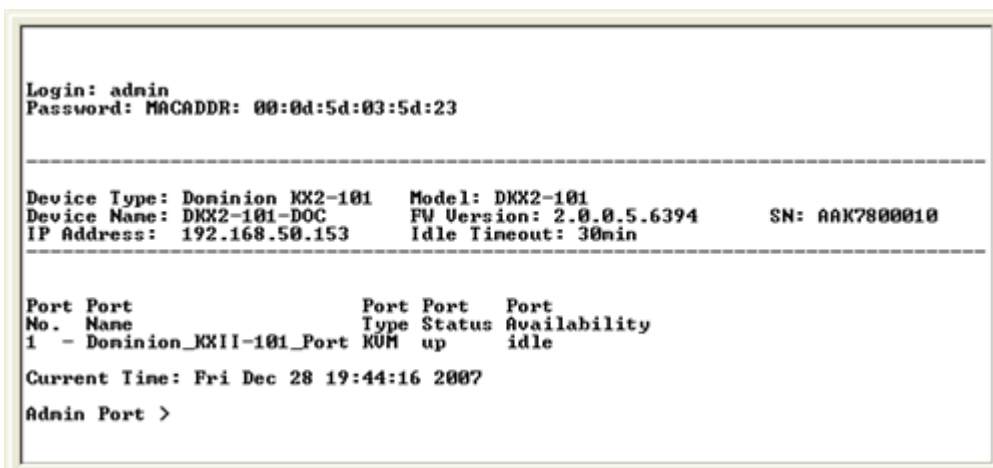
Login: admin
Password: MACADDR: 00:0d:5d:03:5d:23

--------------------------------------------------------------------------------

Device Type: Dominion KX2-101    Model: DKX2-101
Device Name: DKX2-101-DOC    FW Version: 2.0.0.5.6394    SN: AAK7800010
IP Address: 192.168.50.153    Idle Timeout: 30min

--------------------------------------------------------------------------------

| Port No. | Port Name | Port Type | Port Status | Port Availability |
|---|---|---|---|---|
| 1 | - Dominion_KXII-101_Port | KVM | up | idle |

Current Time: Fri Dec 28 19:44:16 2007

Admin Port >